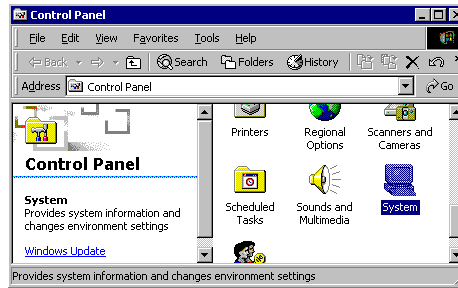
Control Panel

File Edit View Favorites Tools Help

Back Search Folders History

Address Control Panel Go

Control Panel

System
Provides system information and changes environment settings

Windows Update

Printers

Regional Options

Scanners and Cameras

Scheduled Tasks

Sounds and Multimedia

System

Provides system information and changes environment settings